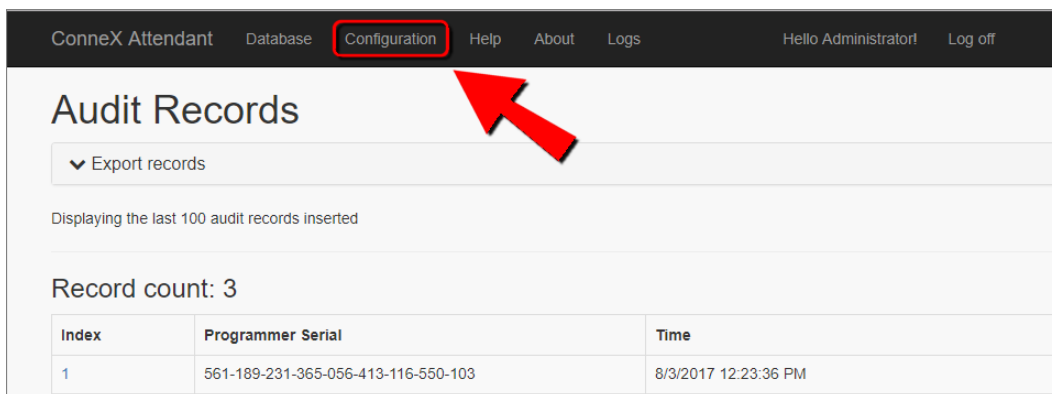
ConneX Attendant Database Configuration Help About Logs Hello Administrator! Log off

Audit Records

Export records

Displaying the last 100 audit records inserted

Record count: 3

| Index | Programmer Serial | Time |
|---|---|---|
| 1 | 561-189-231-365-056-413-116-550-103 | 8/3/2017 12:23:36 PM |